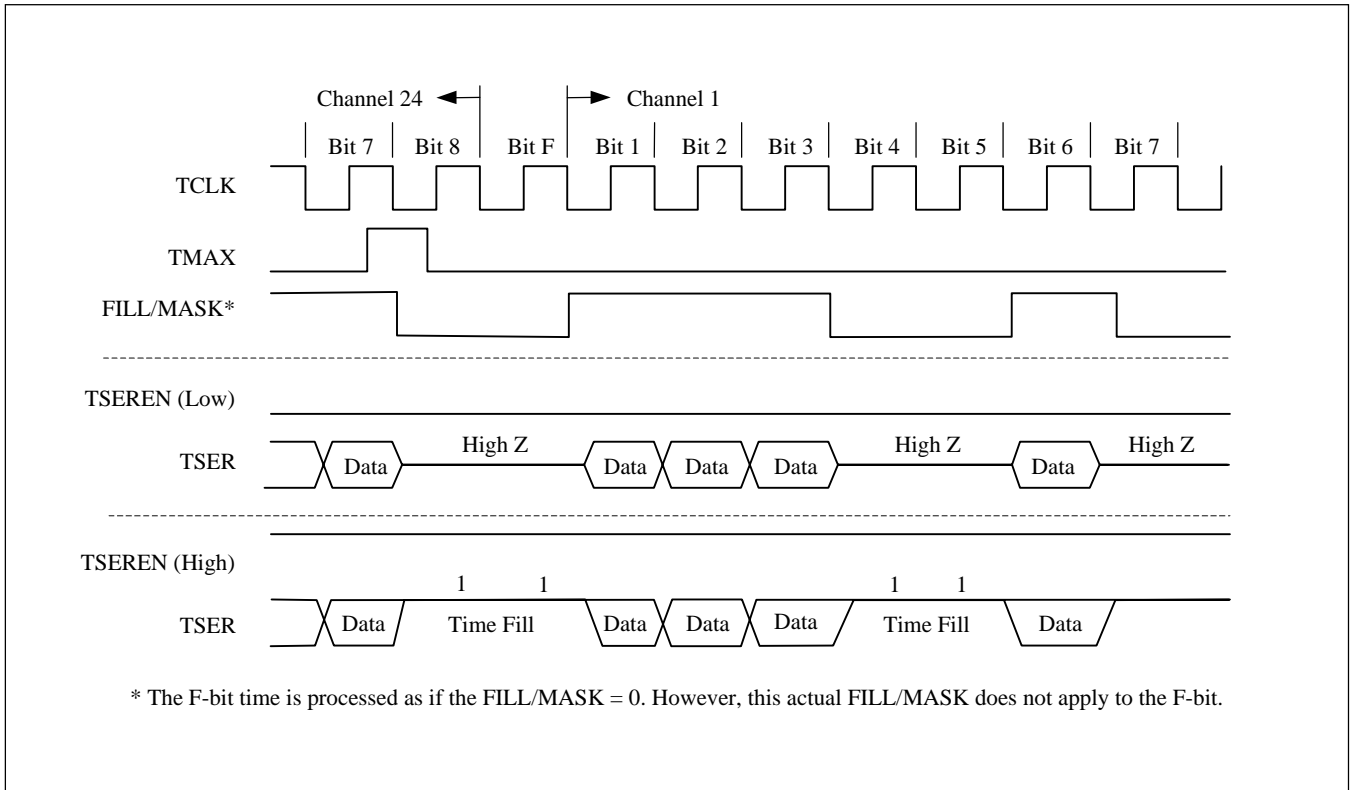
Channel 24
Channel 1

Bit 7 | Bit 8 | Bit F | Bit 1 | Bit 2 | Bit 3 | Bit 4 | Bit 5 | Bit 6 | Bit 7

TCLK

TMAX

FILL/MASK*

TSEREN (Low)

TSER

Data
High Z
Data
Data
Data
High Z
Data
High Z

TSEREN (High)

TSER

Data
1 1
Time Fill
Data
Data
Data
1 1
Time Fill
Data

* The F-bit time is processed as if the FILL/MASK = 0. However, this actual FILL/MASK does not apply to the F-bit.